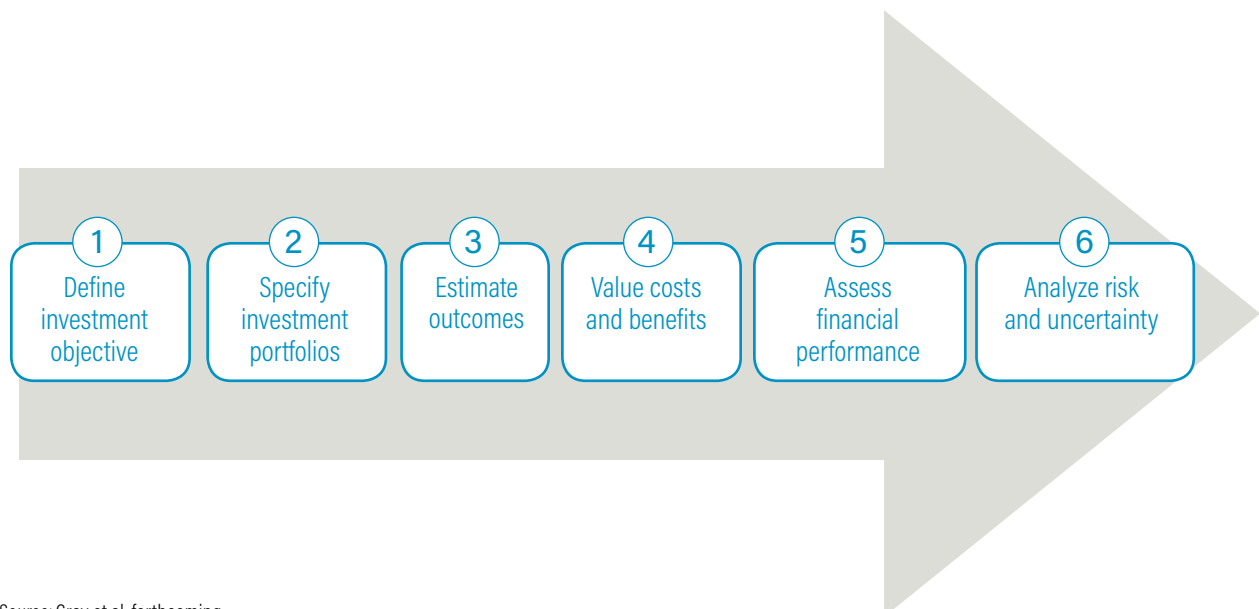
1
Define investment objective

2
Specify investment portfolios

3
Estimate outcomes

4
Value costs and benefits

5
Assess financial performance

6
Analyze risk and uncertainty

Source: Gray et al. forthcoming.